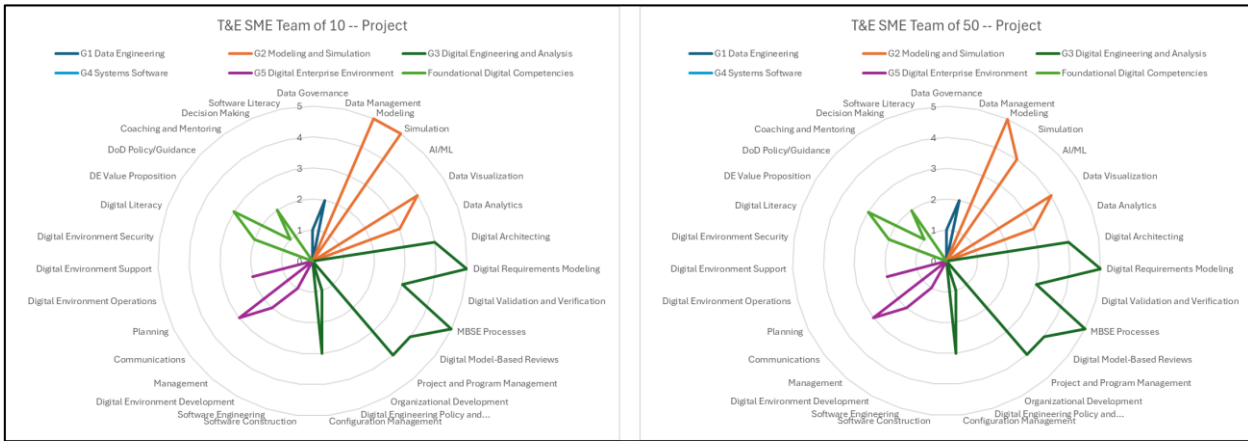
T&E SME Team of 10 -- Project

G1 Data Engineering
G2 Modeling and Simulation
G3 Digital Engineering and Analysis
G4 Systems Software
G5 Digital Enterprise Environment
Foundational Digital Competencies

Data Governance
Data Management
Modeling
Simulation
AI/ML
Data Visualization
Data Analytics
Digital Architecting
Digital Requirements Modeling
Digital Validation and Verification
MBSE Processes
Digital Model-Based Reviews
Project and Program Management
Organizational Development
Digital Engineering Policy and...
Configuration Management
Software Construction
Software Engineering
Digital Environment Development
Management
Communications
Planning
Digital Environment Operations
Digital Environment Support
Digital Environment Security
Digital Literacy
DE Value Proposition
DoD Policy/Guidance
Coaching and Mentoring
Decision Making
Software Literacy

0
1
2
3
4
5

T&E SME Team of 50 -- Project

G1 Data Engineering
G2 Modeling and Simulation
G3 Digital Engineering and Analysis
G4 Systems Software
G5 Digital Enterprise Environment
Foundational Digital Competencies

Data Governance
Data Management
Modeling
Simulation
AI/ML
Data Visualization
Data Analytics
Digital Architecting
Digital Requirements Modeling
Digital Validation and Verification
MBSE Processes
Digital Model-Based Reviews
Project and Program Management
Organizational Development
Digital Engineering Policy and...
Configuration Management
Software Construction
Software Engineering
Digital Environment Development
Management
Communications
Planning
Digital Environment Operations
Digital Environment Support
Digital Environment Security
Digital Literacy
DE Value Proposition
DoD Policy/Guidance
Coaching and Mentoring
Decision Making
Software Literacy

0
1
2
3
4
5